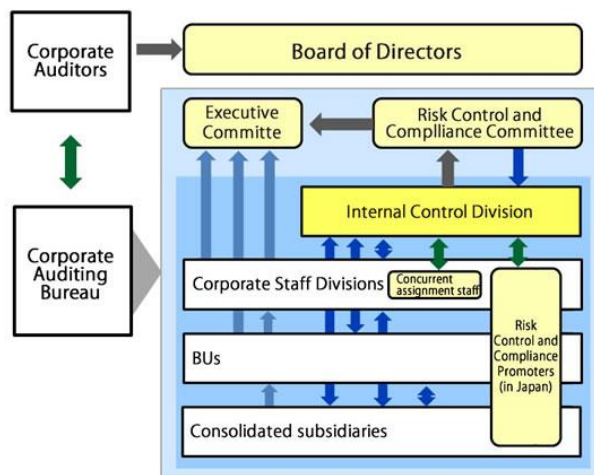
Corporate Auditors

Board of Directors

Executive Committe

Risk Control and Complliance Committee

Internal Control Division

Corporate Auditing Bureau

Corporate Staff Divisions

Concurrent assignment staff

Risk Control and Compliance Promoters (in Japan)

BUs

Consolidated subsidiaries